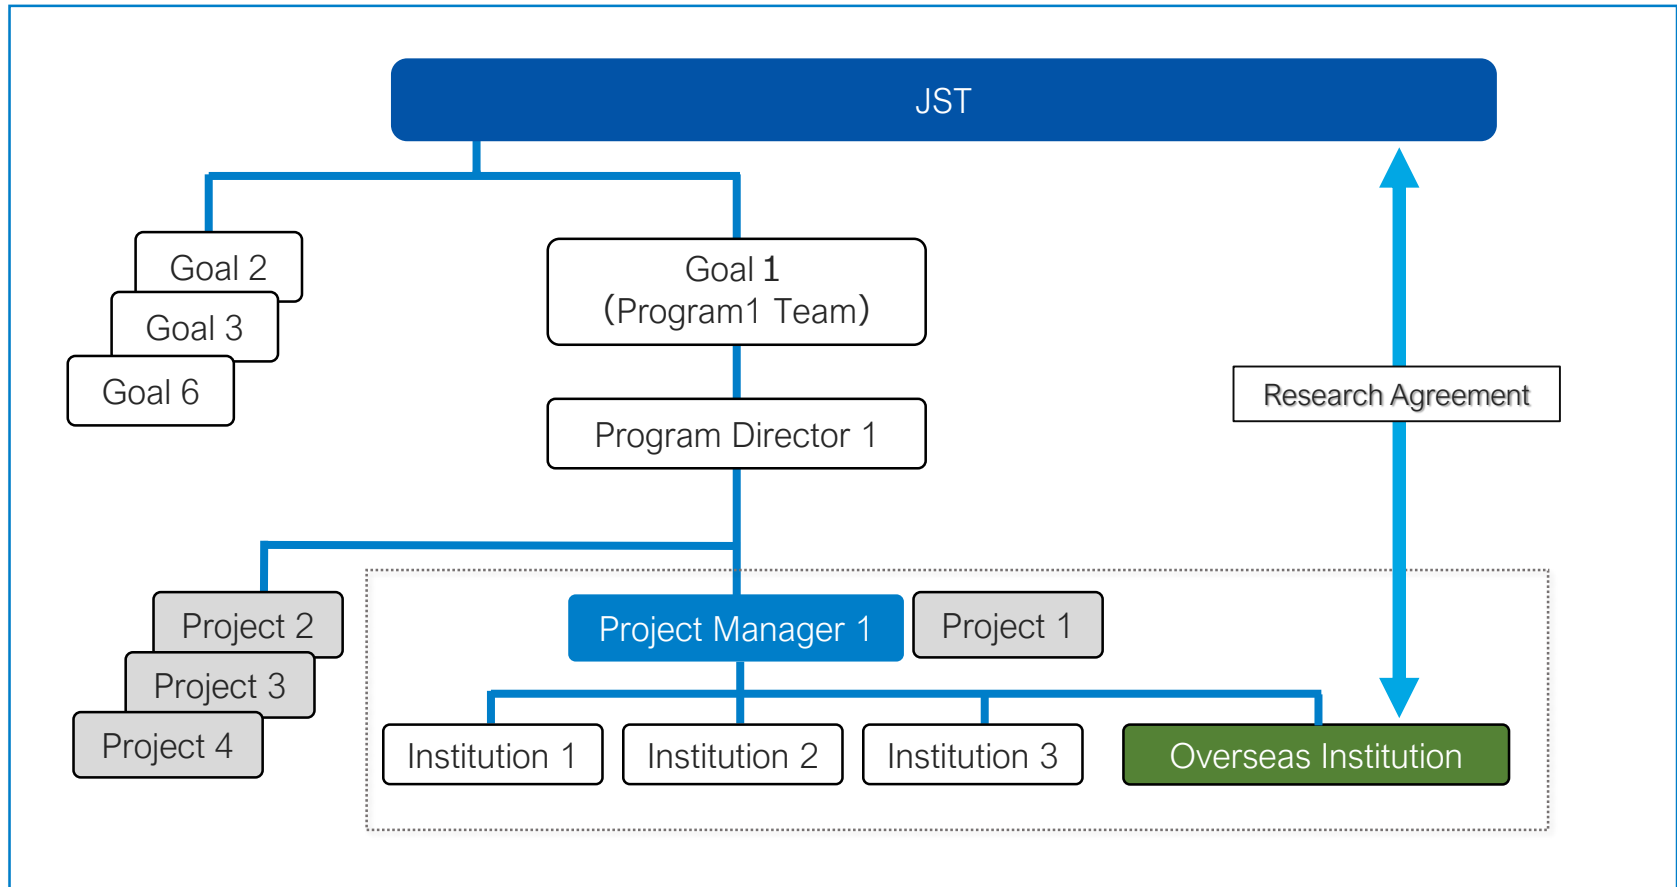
JST

Goal 2
Goal 3
Goal 6

Goal 1
(Program1 Team)

Program Director 1

Research Agreement

Project 2
Project 3
Project 4

Project Manager 1
Project 1

Institution 1
Institution 2
Institution 3
Overseas Institution